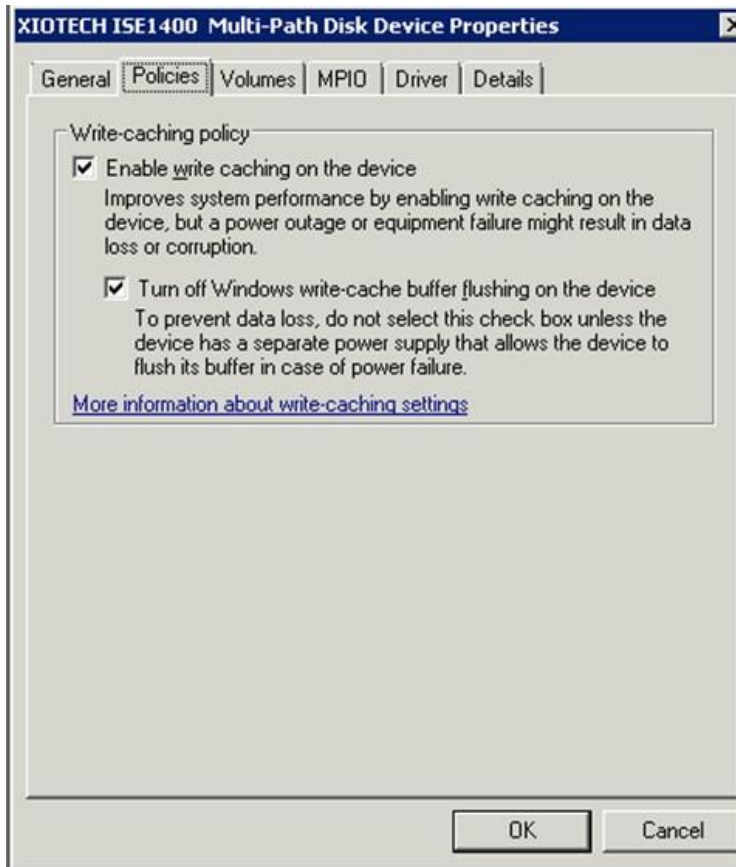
XIOTECH ISE1400 Multi-Path Disk Device Properties

General | Policies | Volumes | MPIO | Driver | Details

Write-caching policy

Enable write caching on the device
Improves system performance by enabling write caching on the device, but a power outage or equipment failure might result in data loss or corruption.

Turn off Windows write-cache buffer flushing on the device
To prevent data loss, do not select this check box unless the device has a separate power supply that allows the device to flush its buffer in case of power failure.

More information about write-caching settings

OK

Cancel